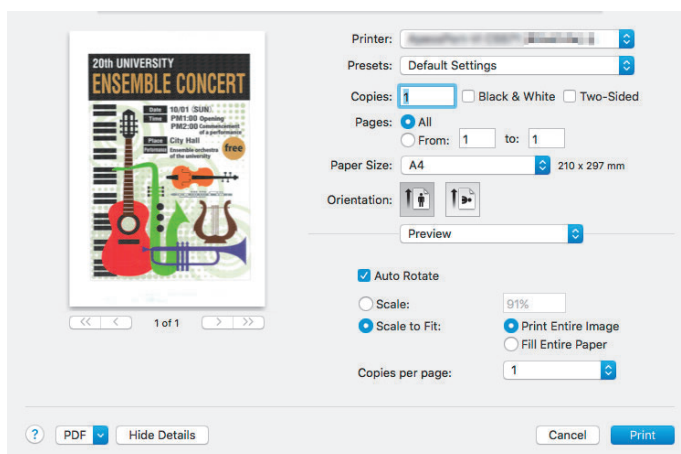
20th UNIVERSITY
ENSEMBLE CONCERT

Date 10/01 (SUN)
Time PM1:00 Opening
PM2:00 Commencement of a performance
Place City Hall
Performer Ensemble orchestra of the university
free

1 of 1

Printer: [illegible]
Presets: Default Settings
Copies: 1
Black & White
Two-Sided
Pages: All
From: 1 to: 1
Paper Size: A4
210 x 297 mm
Orientation:
Preview
Auto Rotate
Scale: 91%
Scale to Fit:
Print Entire Image
Fill Entire Paper
Copies per page: 1

?
PDF
Hide Details
Cancel
Print